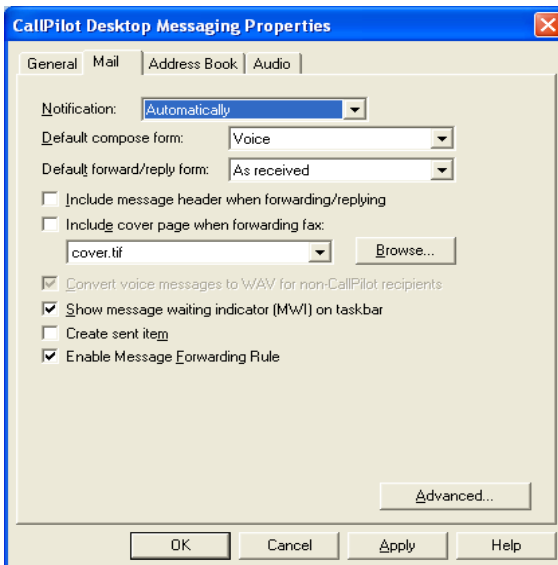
CallPilot Desktop Messaging Properties

General | Mail | Address Book | Audio

Notification: Automatically

Default compose form: Voice

Default forward/reply form: As received

Include message header when forwarding/replying

Include cover page when forwarding fax:

cover.tif

Browse...

Convert voice messages to WAV for non-CallPilot recipients

Show message waiting indicator (MWI) on taskbar

Create sent item

Enable Message Forwarding Rule

Advanced...

OK | Cancel | Apply | Help